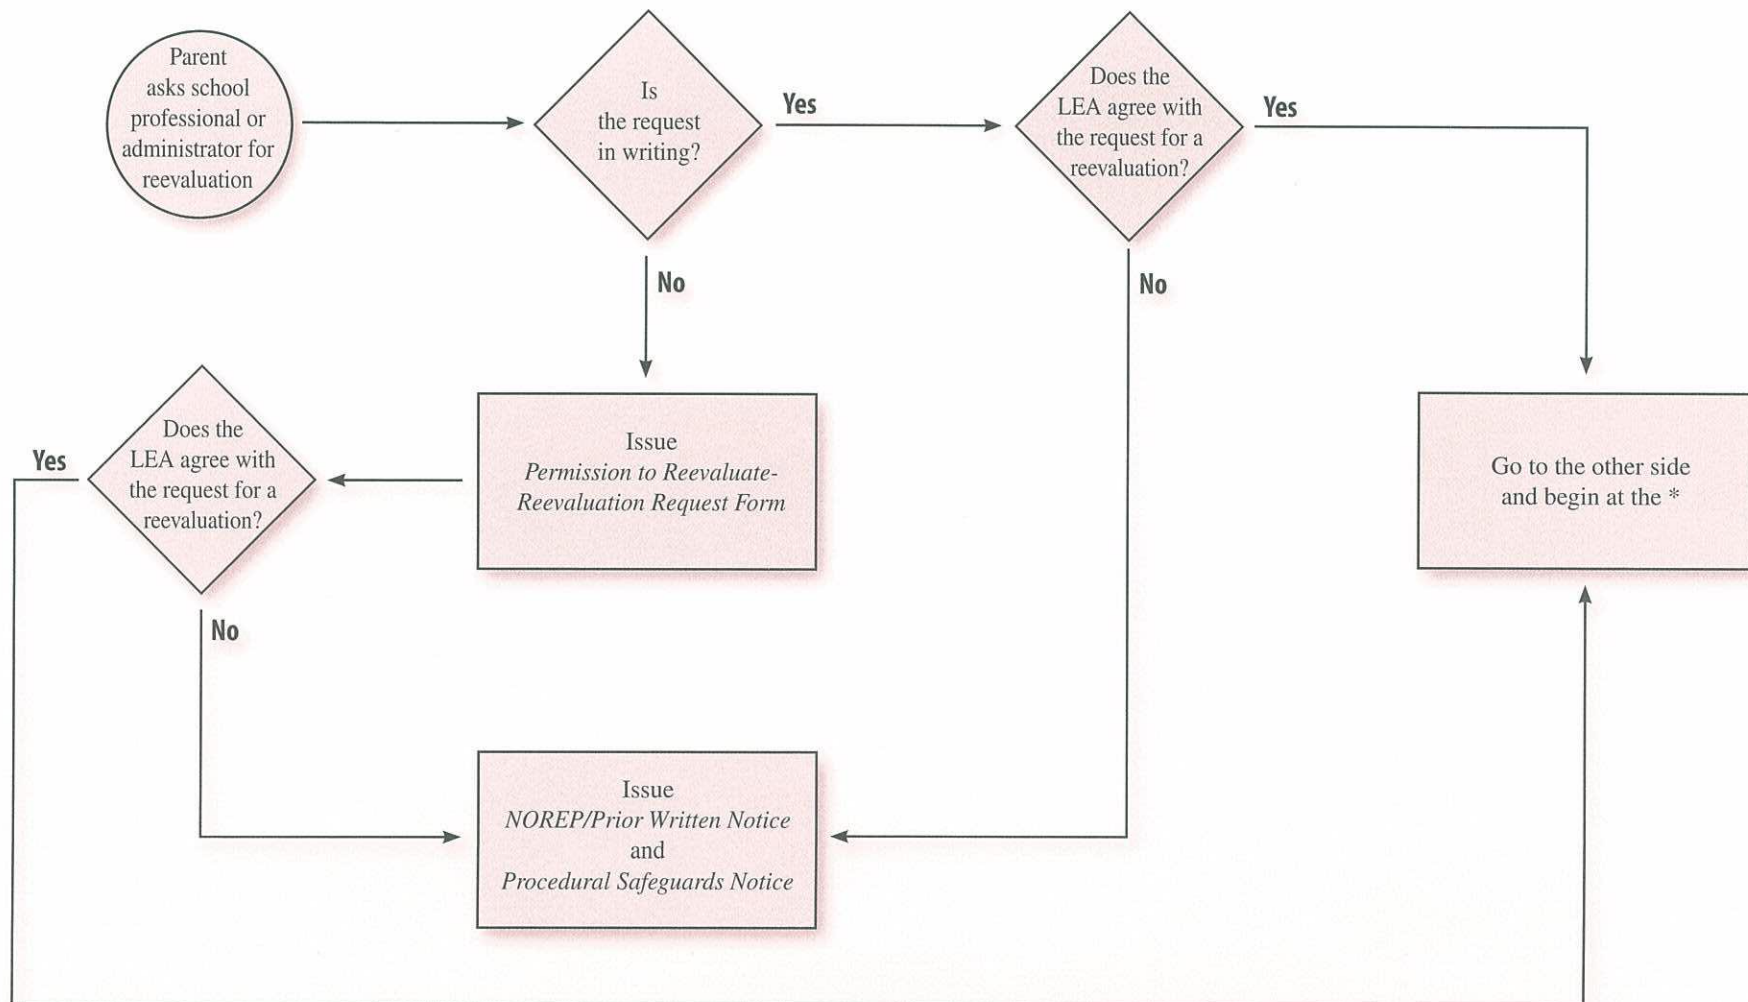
Parent asks school professional or administrator for reevaluation

Is the request in writing?

Yes

Does the LEA agree with the request for a reevaluation?

Yes

No

No

Does the LEA agree with the request for a reevaluation?

Yes

Issue *Permission to Reevaluate-Reevaluation Request Form*

Go to the other side and begin at the *

No

Issue *NOREP/Prior Written Notice* and *Procedural Safeguards Notice*